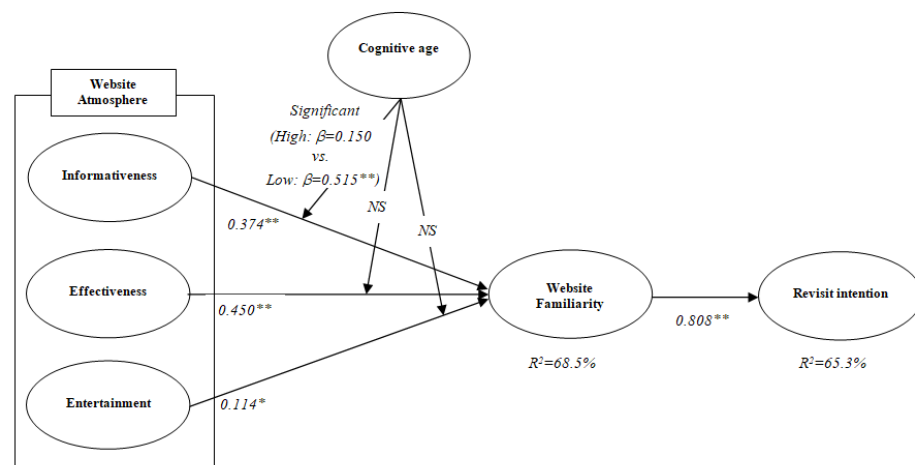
Cognitive age

Website Atmosphere

Significant (High: $\beta$=0.150 vs. Low: $\beta$=0.515**)

Informativeness

0.374**

NS

NS

Effectiveness

0.450**

Website Familiarity

0.808**

Revisit intention

$R^2$=68.5%

$R^2$=65.3%

Entertainment

0.114*